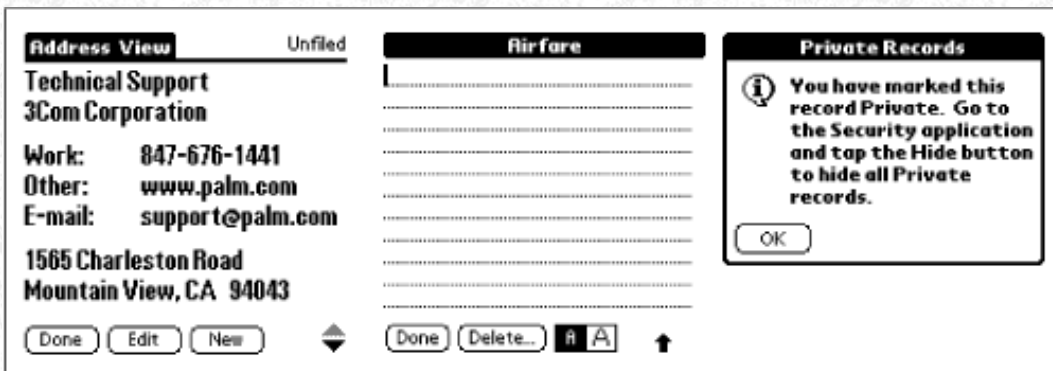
Address View Unfiled

Technical Support
3Com Corporation

Work: 847-676-1441
Other: www.palm.com
E-mail: support@palm.com

1565 Charleston Road
Mountain View, CA 94043

Done Edit New

Airfare

Done Delete... A A

Private Records

You have marked this record Private. Go to the Security application and tap the Hide button to hide all Private records.

OK